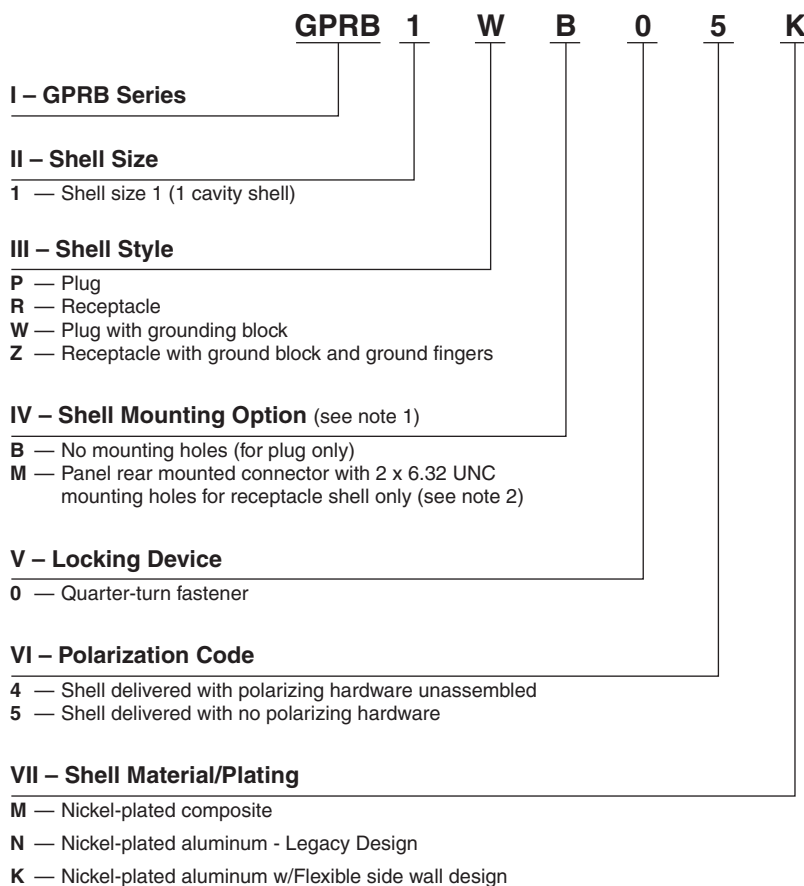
GPRB 1 W B 0 5 K

I – GPRB Series

II – Shell Size

1 — Shell size 1 (1 cavity shell)

III – Shell Style

P — Plug
R — Receptacle
W — Plug with grounding block
Z — Receptacle with ground block and ground fingers

IV – Shell Mounting Option (see note 1)

B — No mounting holes (for plug only)
M — Panel rear mounted connector with 2 x 6.32 UNC mounting holes for receptacle shell only (see note 2)

V – Locking Device

0 — Quarter-turn fastener

VI – Polarization Code

4 — Shell delivered with polarizing hardware unassembled
5 — Shell delivered with no polarizing hardware

VII – Shell Material/Plating

M — Nickel-plated composite

N — Nickel-plated aluminum - Legacy Design

K — Nickel-plated aluminum w/Flexible side wall design